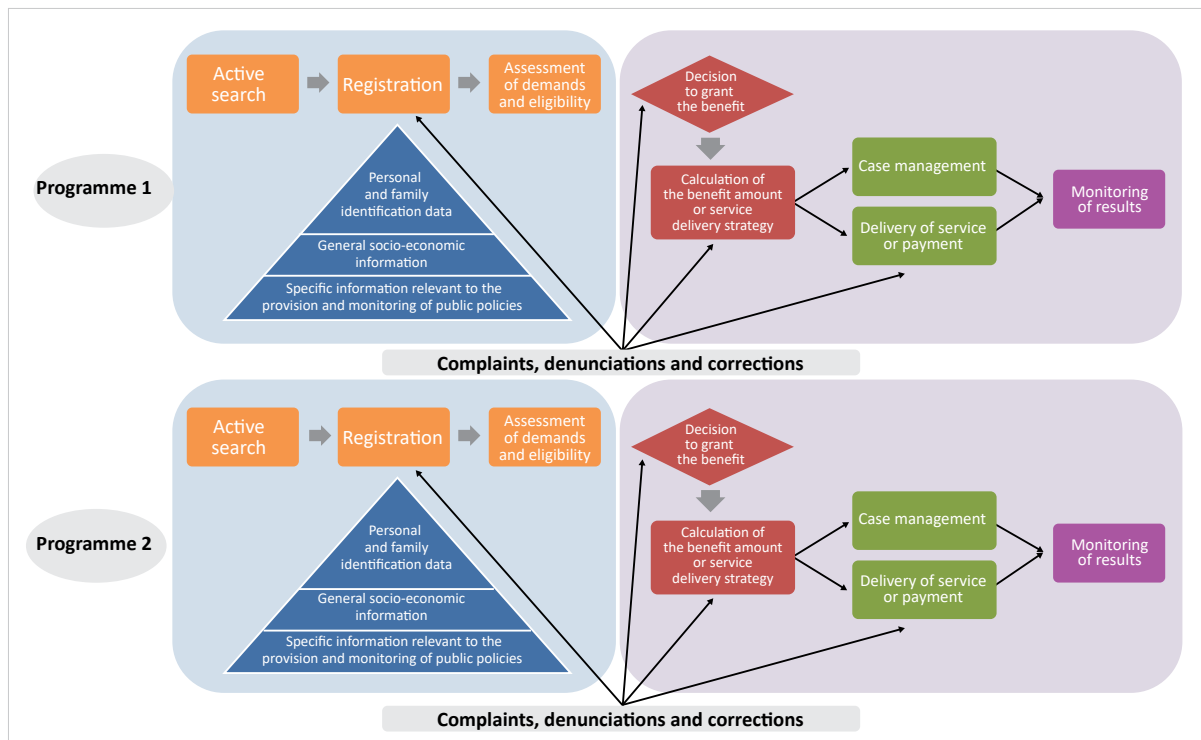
Programme 1

Active search

Registration

Assessment of demands and eligibility

Personal and family identification data

General socio-economic information

Specific information relevant to the provision and monitoring of public policies

Decision to grant the benefit

Calculation of the benefit amount or service delivery strategy

Case management

Delivery of service or payment

Monitoring of results

Complaints, denunciations and corrections

Programme 2

Active search

Registration

Assessment of demands and eligibility

Personal and family identification data

General socio-economic information

Specific information relevant to the provision and monitoring of public policies

Decision to grant the benefit

Calculation of the benefit amount or service delivery strategy

Case management

Delivery of service or payment

Monitoring of results

Complaints, denunciations and corrections